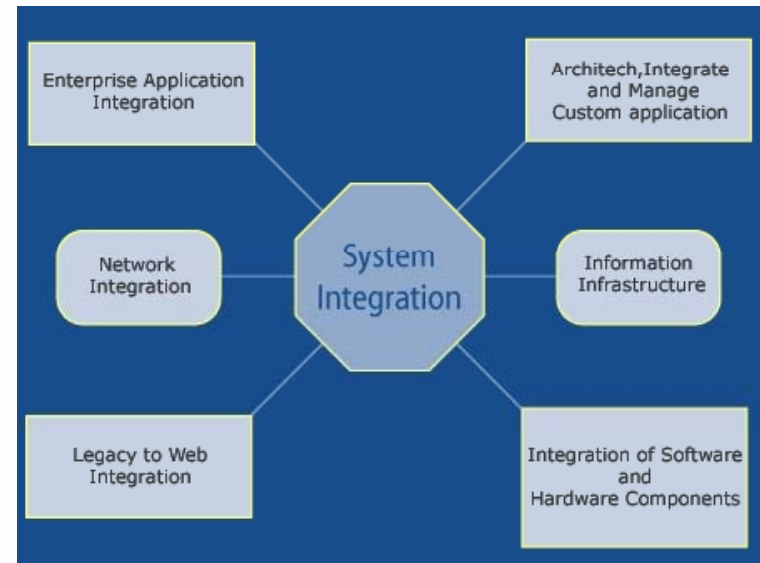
Enterprise Application Integration

Architech,Integrate and Manage Custom application

Network Integration

System Integration

Information Infrastructure

Legacy to Web Integration

Integration of Software and Hardware Components